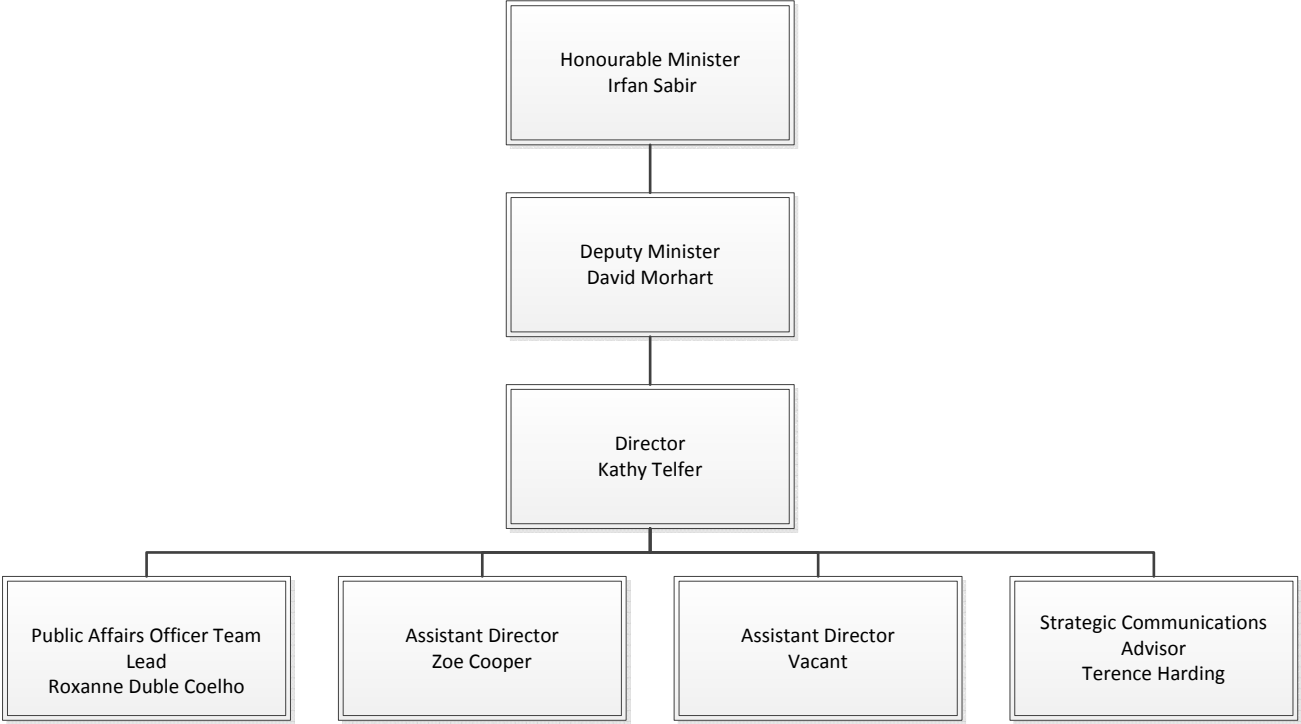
Honourable Minister
Irfan Sabir

Deputy Minister
David Morhart

Director
Kathy Telfer

Public Affairs Officer Team Lead
Roxanne Duble Coelho

Assistant Director
Zoe Cooper

Assistant Director
Vacant

Strategic Communications Advisor
Terence Harding